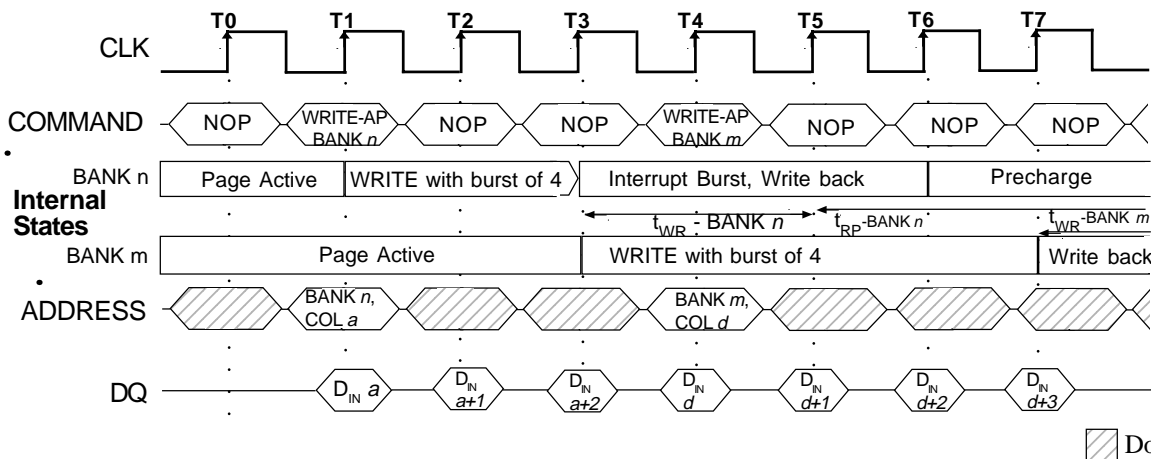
T0 T1 T2 T3 T4 T5 T6 T7

CLK

COMMAND NOP WRITE-AP BANK *n* NOP NOP WRITE-AP BANK *m* NOP NOP NOP

BANK n Page Active WRITE with burst of 4 Interrupt Burst, Write back Precharge

Internal States

$t_{WR}$ - BANK *n* $t_{RP}$-BANK *n* $t_{WR}$-BANK *m*

BANK m Page Active WRITE with burst of 4 Write back

ADDRESS BANK *n*, COL *a* BANK *m*, COL *d*

DQ $D_{IN}$ *a* $D_{IN}$ *a+1* $D_{IN}$ *a+2* $D_{IN}$ *d* $D_{IN}$ *d+1* $D_{IN}$ *d+2* $D_{IN}$ *d+3*

Do